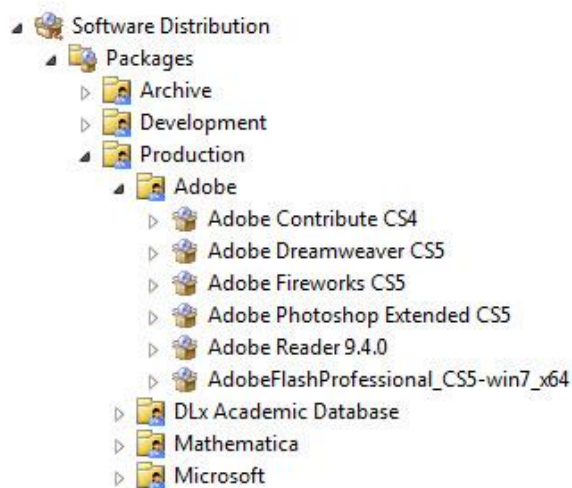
Software Distribution
Packages
Archive
Development
Production
Adobe
Adobe Contribute CS4
Adobe Dreamweaver CS5
Adobe Fireworks CS5
Adobe Photoshop Extended CS5
Adobe Reader 9.4.0
AdobeFlashProfessional_CS5-win7_x64
DLx Academic Database
Mathematica
Microsoft